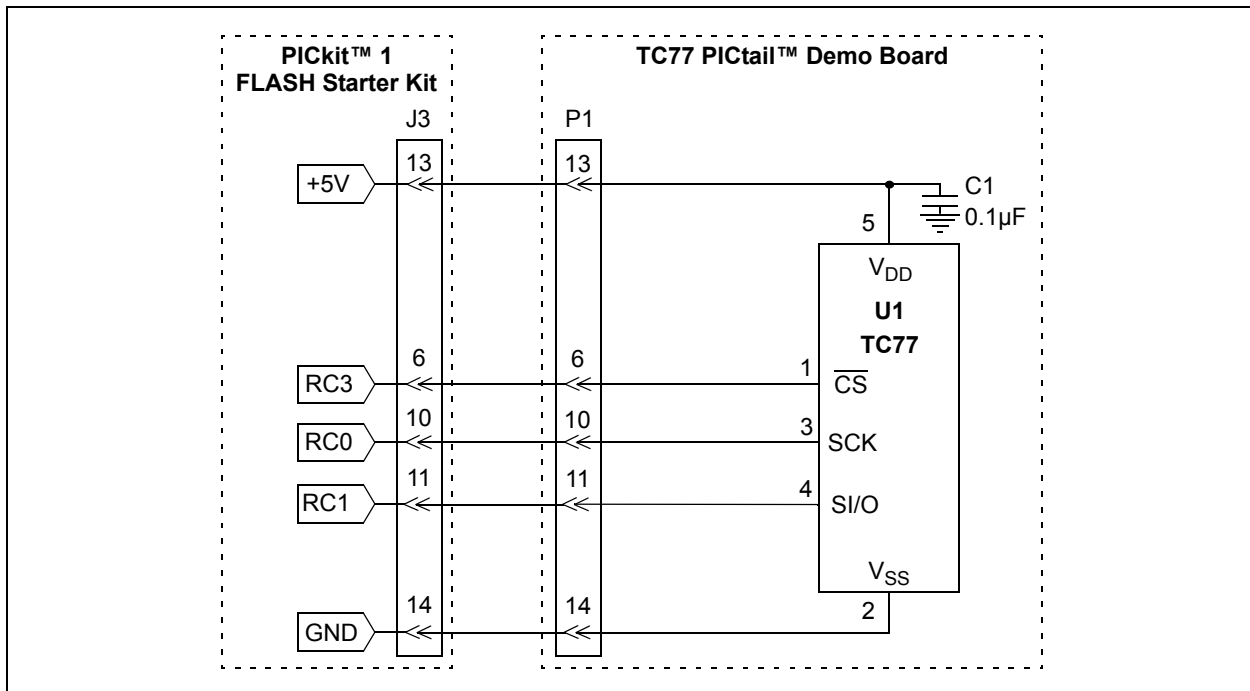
PICkit™ 1 FLASH Starter Kit

TC77 PICtail™ Demo Board

J3

P1

+5V

13

13

C1

0.1µF

5

$V_{DD}$

U1

TC77

RC3

6

6

1

$\overline{CS}$

RC0

10

10

3

SCK

RC1

11

11

4

SI/O

$V_{SS}$

GND

14

14

2